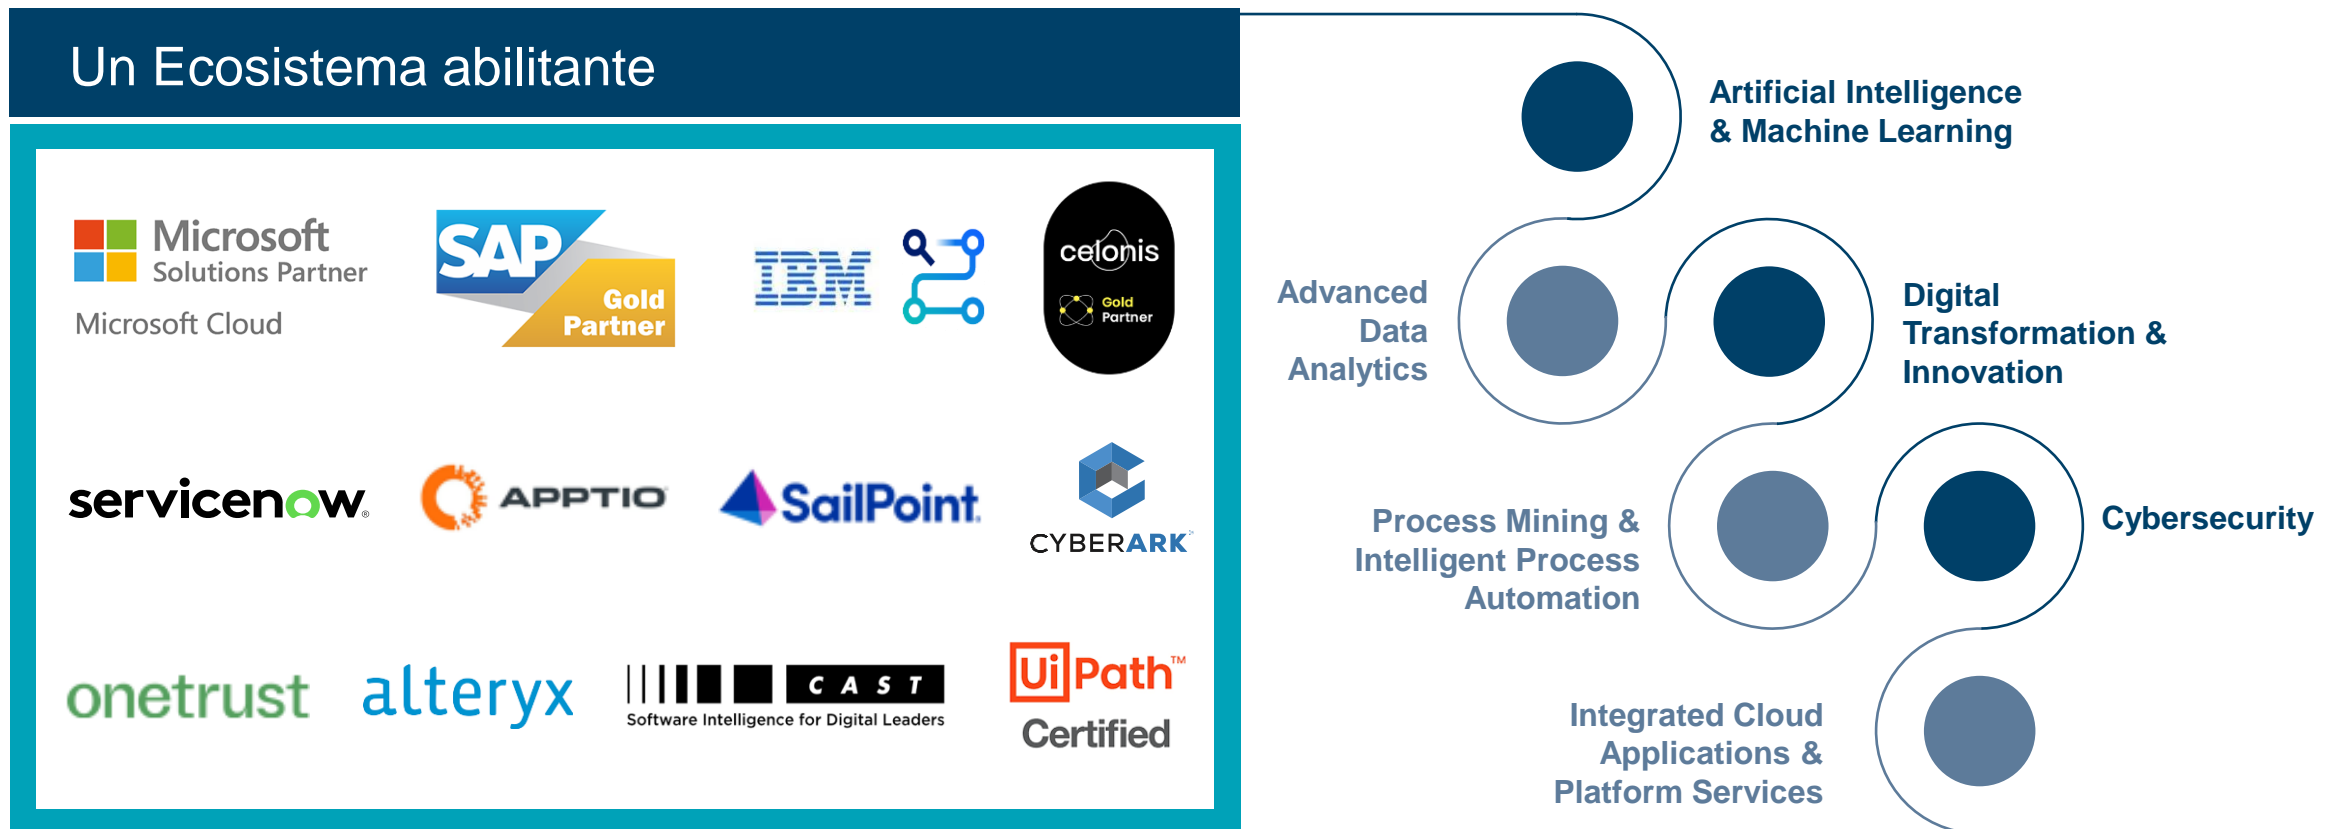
Un Ecosistema abilitante

Microsoft Solutions Partner
Microsoft Cloud

SAP Gold Partner

IBM

celonis Gold Partner

servicenow.

APPTIO

SailPoint

CYBERARK

onetrust

alteryx

CAST
Software Intelligence for Digital Leaders

UiPath™ Certified

Artificial Intelligence & Machine Learning

Advanced Data Analytics

Digital Transformation & Innovation

Process Mining & Intelligent Process Automation

Cybersecurity

Integrated Cloud Applications & Platform Services